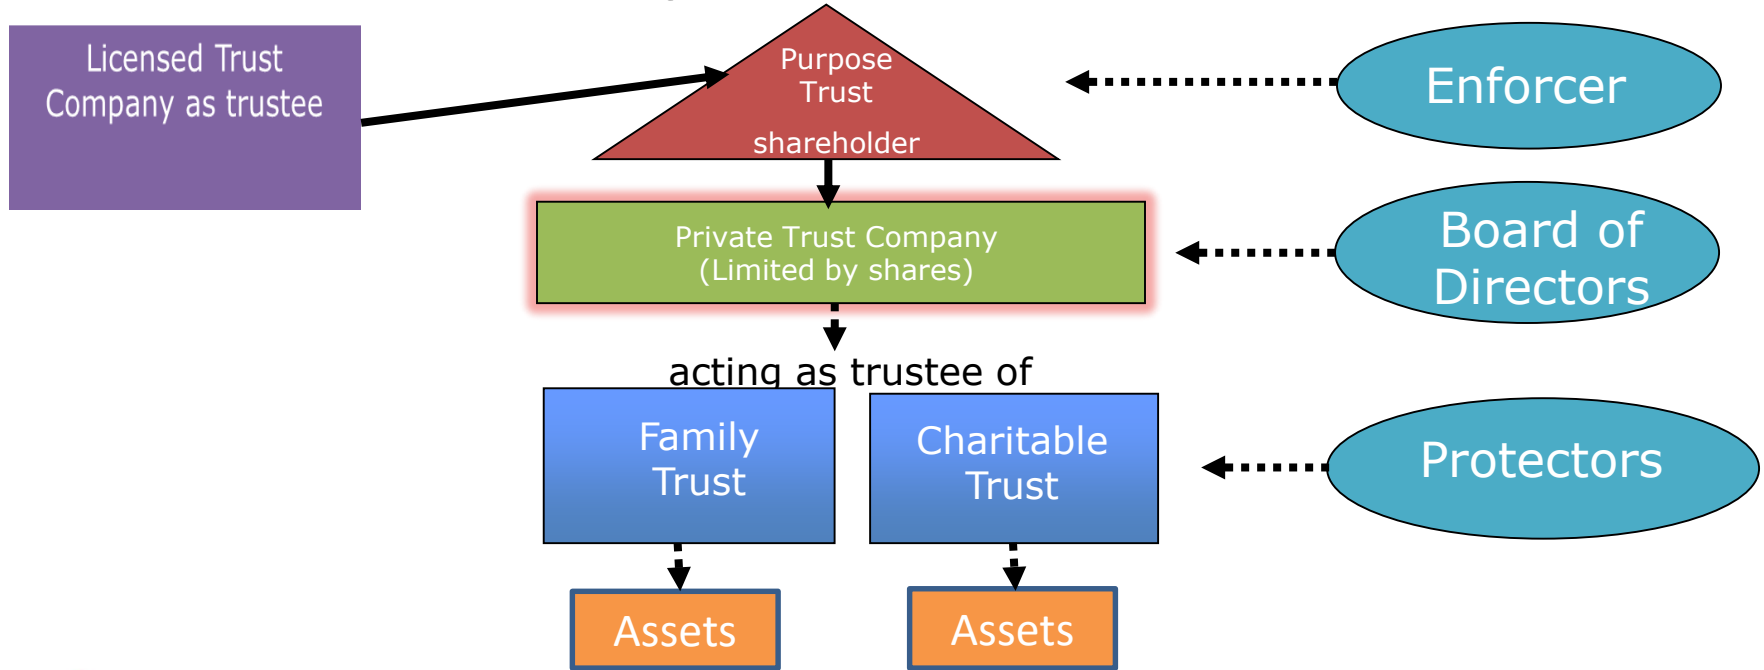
Licensed Trust Company as trustee

Purpose Trust

shareholder

Enforcer

Private Trust Company (Limited by shares)

Board of Directors

acting as trustee of

Family Trust

Charitable Trust

Protectors

Assets

Assets